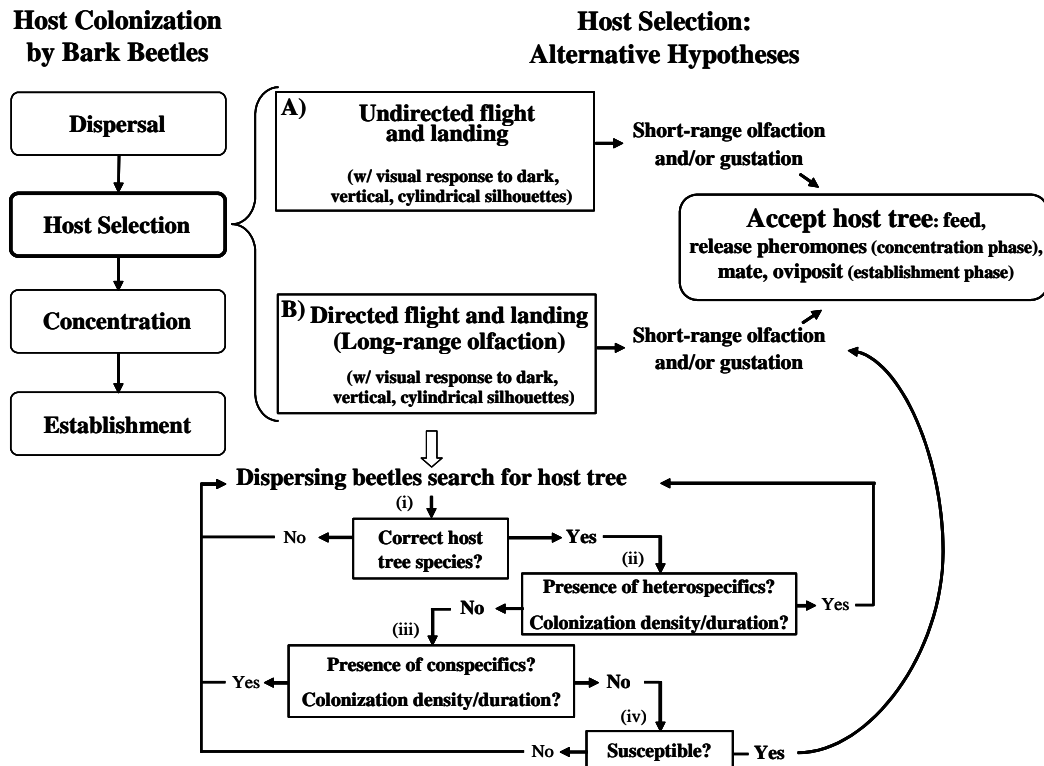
Host Colonization by Bark Beetles

Host Selection: Alternative Hypotheses

Dispersal

Host Selection

Concentration

Establishment

A) Undirected flight and landing

(w/ visual response to dark, vertical, cylindrical silhouettes)

Short-range olfaction and/or gustation

Accept host tree: feed, release pheromones (concentration phase), mate, oviposit (establishment phase)

B) Directed flight and landing (Long-range olfaction)

(w/ visual response to dark, vertical, cylindrical silhouettes)

Short-range olfaction and/or gustation

Dispersing beetles search for host tree

(i)

No

Correct host tree species?

Yes

(ii)

Presence of heterospecifics?

Colonization density/duration?

Yes

No

(iii)

Presence of conspecifics?

Colonization density/duration?

Yes

No

(iv)

No

Susceptible?

Yes